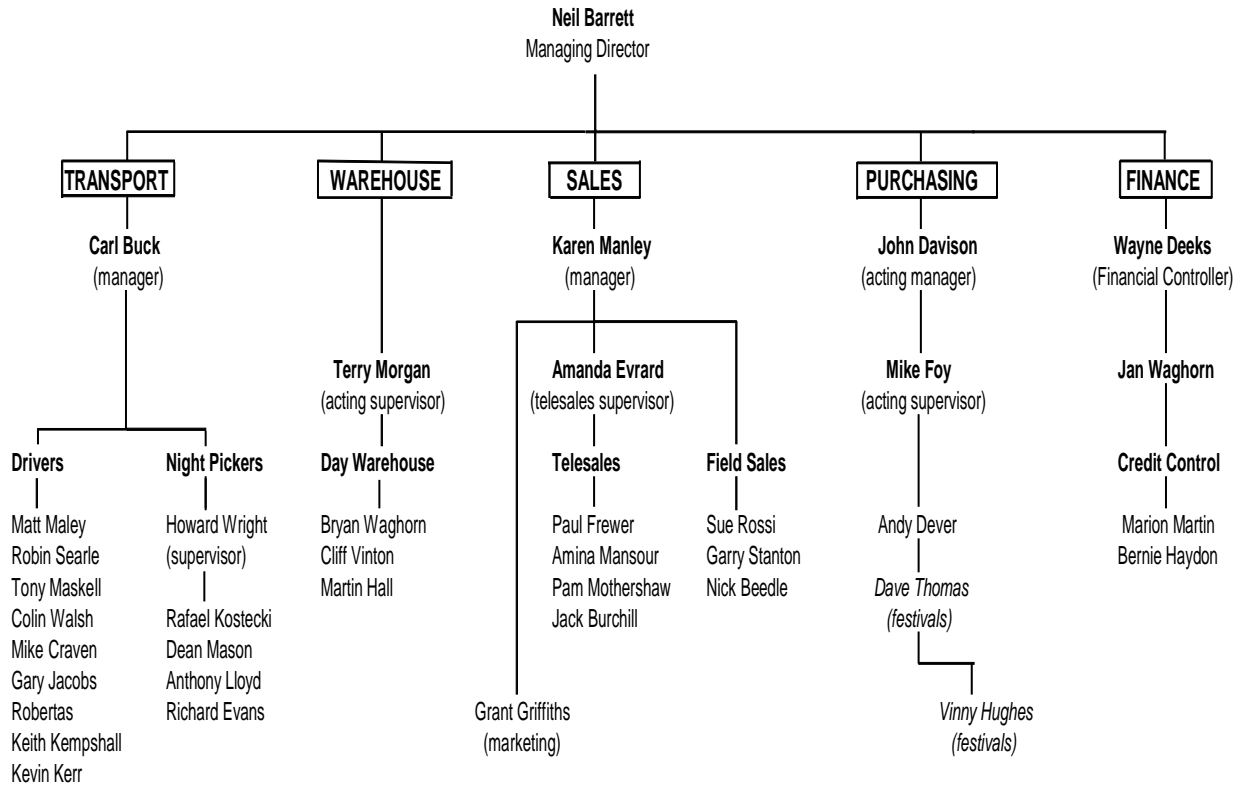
**Neil Barrett**
Managing Director

TRANSPORT

WAREHOUSE

SALES

PURCHASING

FINANCE

**Carl Buck**
(manager)

**Drivers**

Matt Maley
Robin Searle
Tony Maskell
Colin Walsh
Mike Craven
Gary Jacobs
Robertas
Keith Kempshall
Kevin Kerr

**Night Pickers**

Howard Wright
(supervisor)

Rafael Kostecki
Dean Mason
Anthony Lloyd
Richard Evans

**Terry Morgan**
(acting supervisor)

**Day Warehouse**

Bryan Waghorn
Cliff Vinton
Martin Hall

**Karen Manley**
(manager)

**Amanda Evrard**
(telesales supervisor)

**Telesales**

Paul Frewer
Amina Mansour
Pam Mothershaw
Jack Burchill

**Field Sales**

Sue Rossi
Garry Stanton
Nick Beedle

Grant Griffiths
(marketing)

**John Davison**
(acting manager)

**Mike Foy**
(acting supervisor)

Andy Dever

*Dave Thomas*
*(festivals)*

*Vinny Hughes*
*(festivals)*

**Wayne Deeks**
(Financial Controller)

**Jan Waghorn**

**Credit Control**

Marion Martin
Bernie Haydon